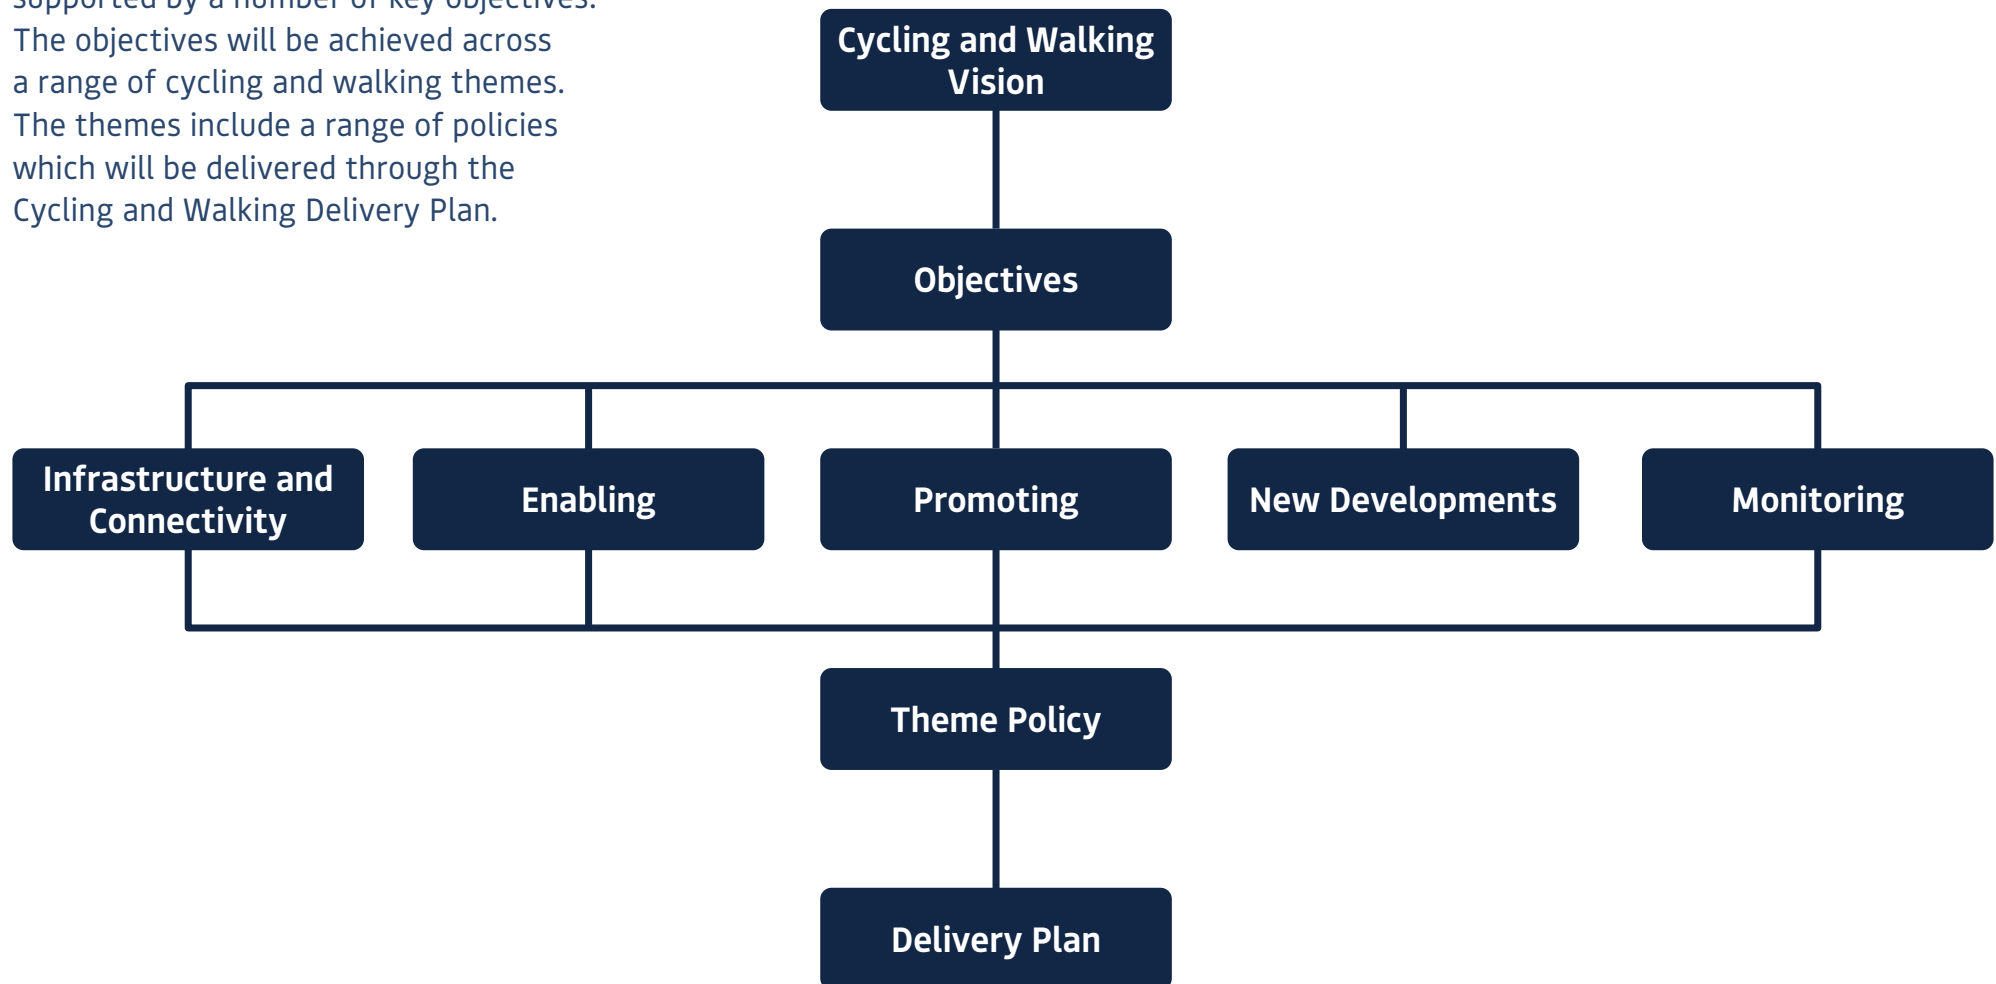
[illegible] The objectives will be achieved across a range of cycling and walking themes. The themes include a range of policies which will be delivered through the Cycling and Walking Delivery Plan.

Cycling and Walking Vision

Objectives

Infrastructure and Connectivity

Enabling

Promoting

New Developments

Monitoring

Theme Policy

Delivery Plan